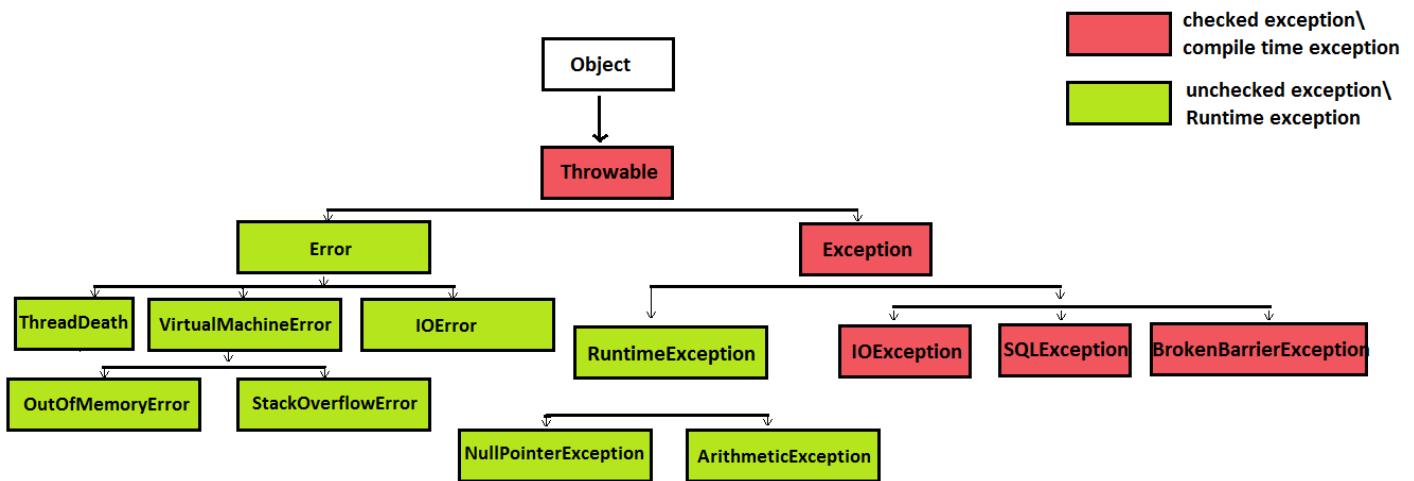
checked exception\
compile time exception

unchecked exception\
Runtime exception

Object

Throwable

Error

Exception

ThreadDeath

VirtualMachineError

IOError

OutOfMemoryError

StackOverflowError

RuntimeException

NullPointerException

ArithmeticException

IOException

SQLException

BrokenBarrierException